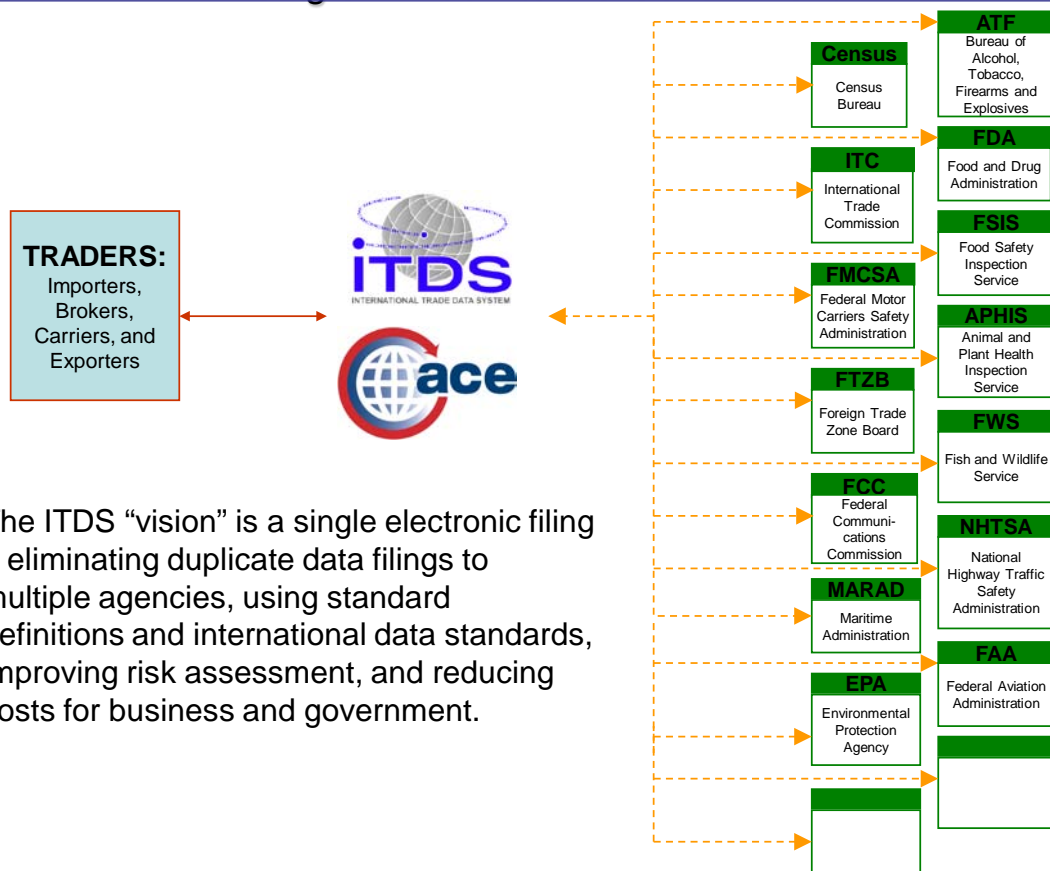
TRADERS:
Importers, Brokers, Carriers, and Exporters

iTDS
INTERNATIONAL TRADE DATA SYSTEM

ace

he ITDS "vision" is a single electronic filing eliminating duplicate data filings to multiple agencies, using standard efinitions and international data standards, mproving risk assessment, and reducing osts for business and government.

Census
Census Bureau

ITC
International Trade Commission

FMCSA
Federal Motor Carriers Safety Administration

FTZB
Foreign Trade Zone Board

FCC
Federal Communications Commission

MARAD
Maritime Administration

EPA
Environmental Protection Agency

ATF
Bureau of Alcohol, Tobacco, Firearms and Explosives

FDA
Food and Drug Administration

FSIS
Food Safety Inspection Service

APHIS
Animal and Plant Health Inspection Service

FWS
Fish and Wildlife Service

NHTSA
National Highway Traffic Safety Administration

FAA
Federal Aviation Administration